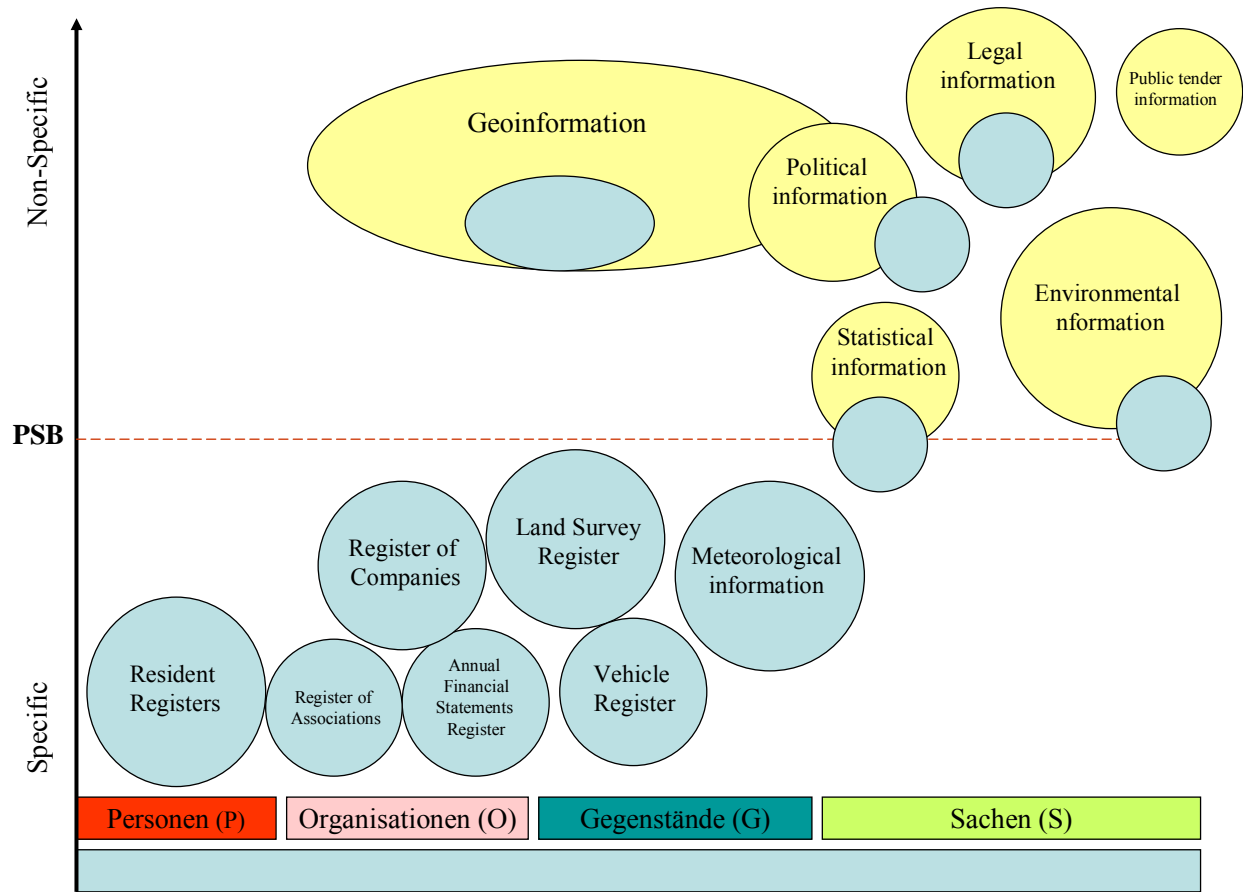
Non-Specific

Geoinformation

Legal information

Public tender information

Political information

Environmental nformation

Statistical information

PSB

Register of Companies

Land Survey Register

Meteorological information

Resident Registers

Register of Associations

Annual Financial Statements Register

Vehicle Register

Specific

Personen (P)

Organisationen (O)

Gegenstände (G)

Sachen (S)